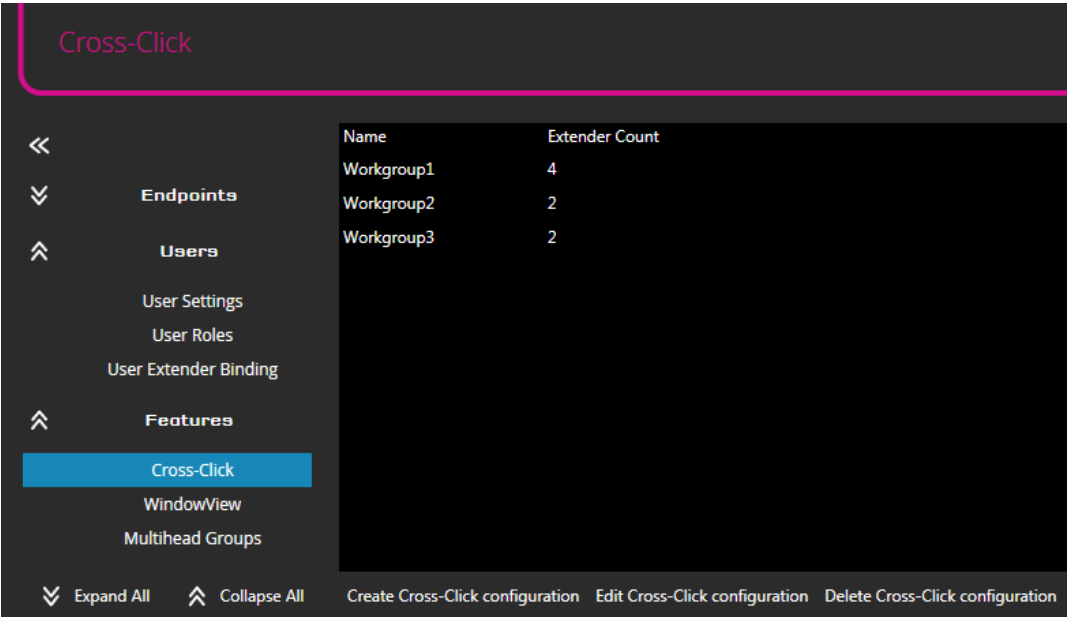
Cross-Click

«

Endpoints

Users

User Settings
User Roles
User Extender Binding

Features

Cross-Click
WindowView
Multihead Groups

| Name | Extender Count |
|---|---|
| Workgroup1 | 4 |
| Workgroup2 | 2 |
| Workgroup3 | 2 |

Expand All
Collapse All

Create Cross-Click configuration
Edit Cross-Click configuration
Delete Cross-Click configuration